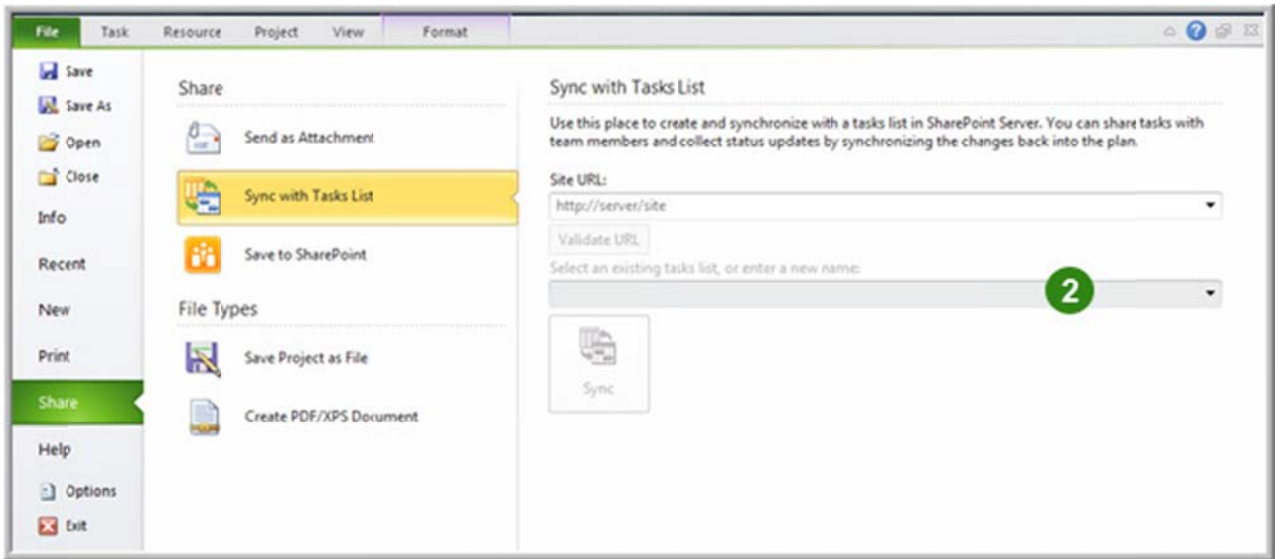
File Task Resource Project View Format

Save
Save As
Open
Close
Info
Recent
New
Print
Share
Help
Options
Exit

Share

Send as Attachment

Sync with Tasks List

Save to SharePoint

File Types

Save Project as File

Create PDF/XPS Document

Sync with Tasks List

Use this place to create and synchronize with a tasks list in SharePoint Server. You can share tasks with team members and collect status updates by synchronizing the changes back into the plan.

Site URL:

http://server/site

Validate URL

Select an existing tasks list, or enter a new name:

2

Sync